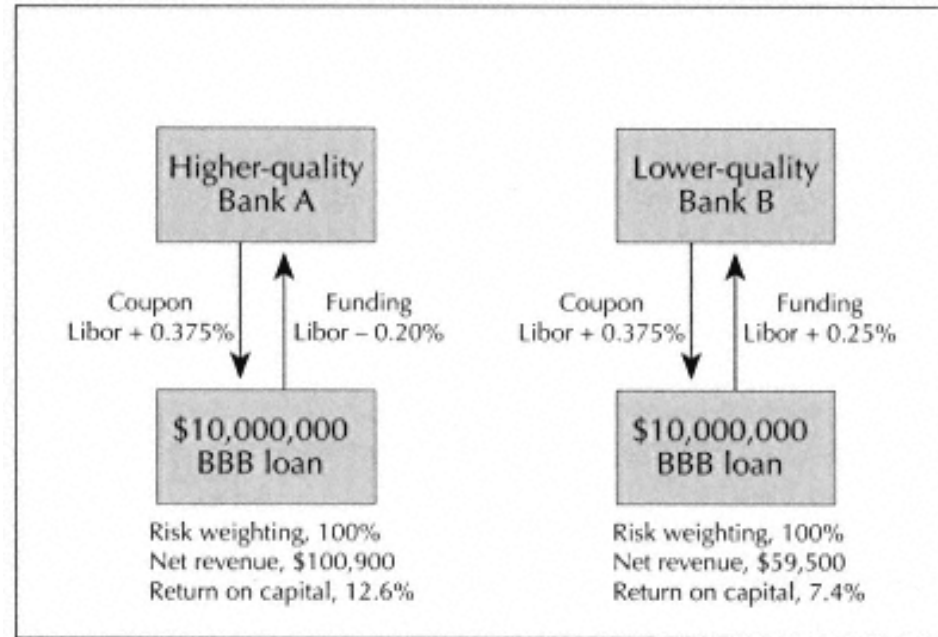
Higher-quality Bank A

Coupon Libor + 0.375%

Funding Libor – 0.20%

\$10,000,000 BBB loan

Risk weighting, 100%
Net revenue, \$100,900
Return on capital, 12.6%

Lower-quality Bank B

Coupon Libor + 0.375%

Funding Libor + 0.25%

\$10,000,000 BBB loan

Risk weighting, 100%
Net revenue, \$59,500
Return on capital, 7.4%